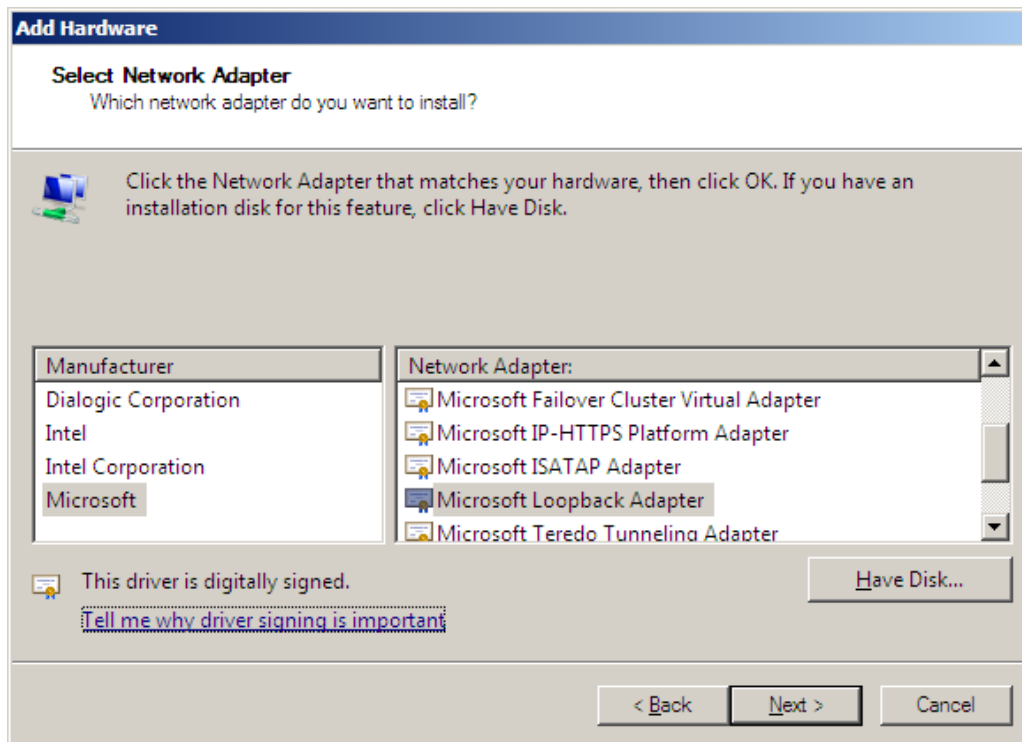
Add Hardware

Select Network Adapter
Which network adapter do you want to install?

Click the Network Adapter that matches your hardware, then click OK. If you have an installation disk for this feature, click Have Disk.

Manufacturer
Dialogic Corporation
Intel
Intel Corporation
Microsoft

Network Adapter:
Microsoft Failover Cluster Virtual Adapter
Microsoft IP-HTTPS Platform Adapter
Microsoft ISATAP Adapter
Microsoft Loopback Adapter
Microsoft Teredo Tunneling Adapter

This driver is digitally signed.
Tell me why driver signing is important

Have Disk...

< Back
Next >
Cancel